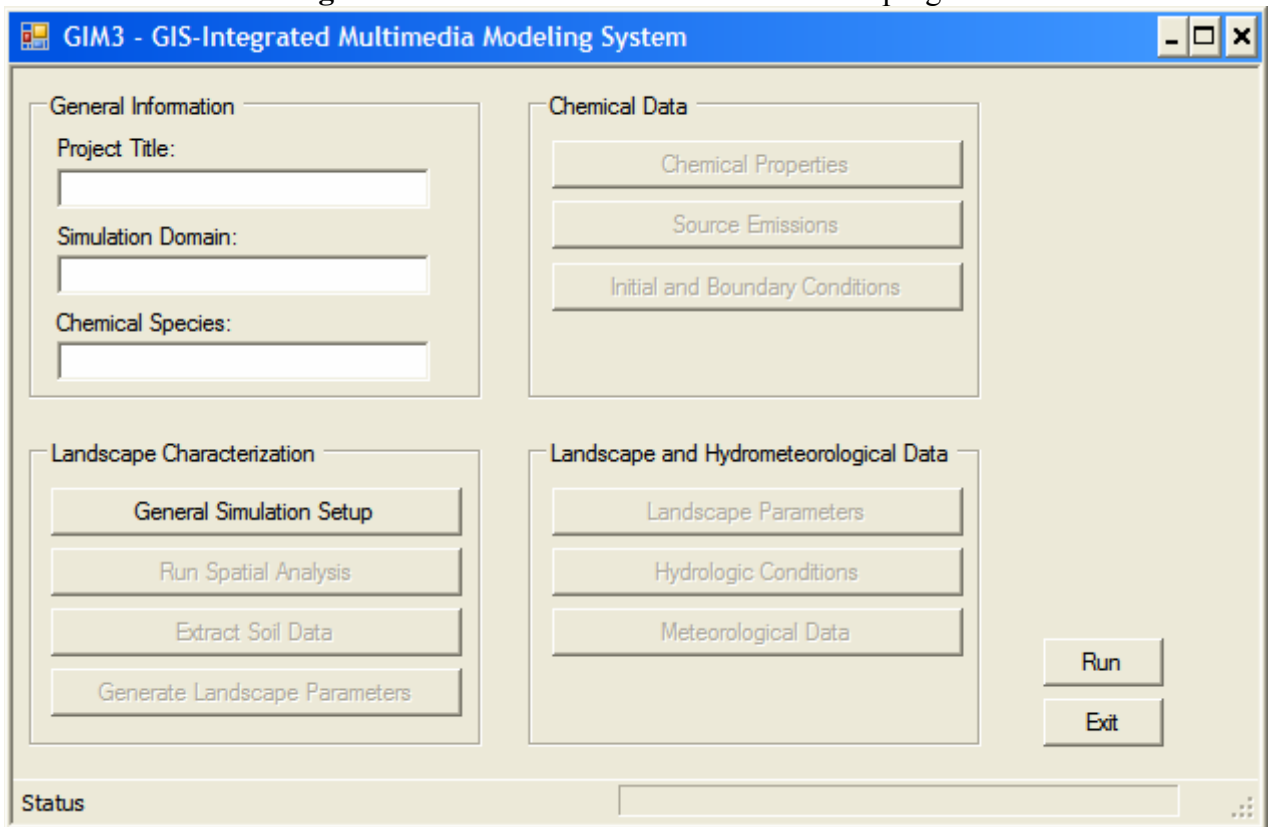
GIM3 - GIS-Integrated Multimedia Modeling System

General Information
Project Title:
Simulation Domain:
Chemical Species:

Chemical Data
Chemical Properties
Source Emissions
Initial and Boundary Conditions

Landscape Characterization
General Simulation Setup
Run Spatial Analysis
Extract Soil Data
Generate Landscape Parameters

Landscape and Hydrometeorological Data
Landscape Parameters
Hydrologic Conditions
Meteorological Data

Run
Exit

Status